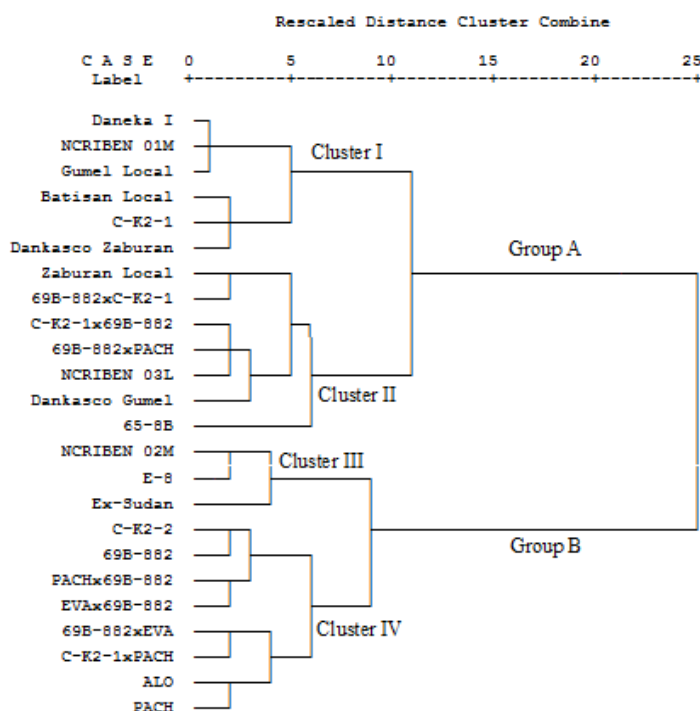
Rescaled Distance Cluster Combine

C A S E Label

0 5 10 15 20 25

Daneka I
NCRIBEN 01M
Gumel Local
Batisan Local
C-K2-1
Dankasco Zaburan
Zaburan Local
69B-882xC-K2-1
C-K2-1x69B-882
69B-882xPACH
NCRIBEN 03L
Dankasco Gumel
65-8B
NCRIBEN 02M
E-8
Ex-Sudan
C-K2-2
69B-882
PACHx69B-882
EVAx69B-882
69B-882xEVA
C-K2-1xPACH
ALO
PACH

Cluster I
Cluster II
Cluster III
Cluster IV
Group A
Group B